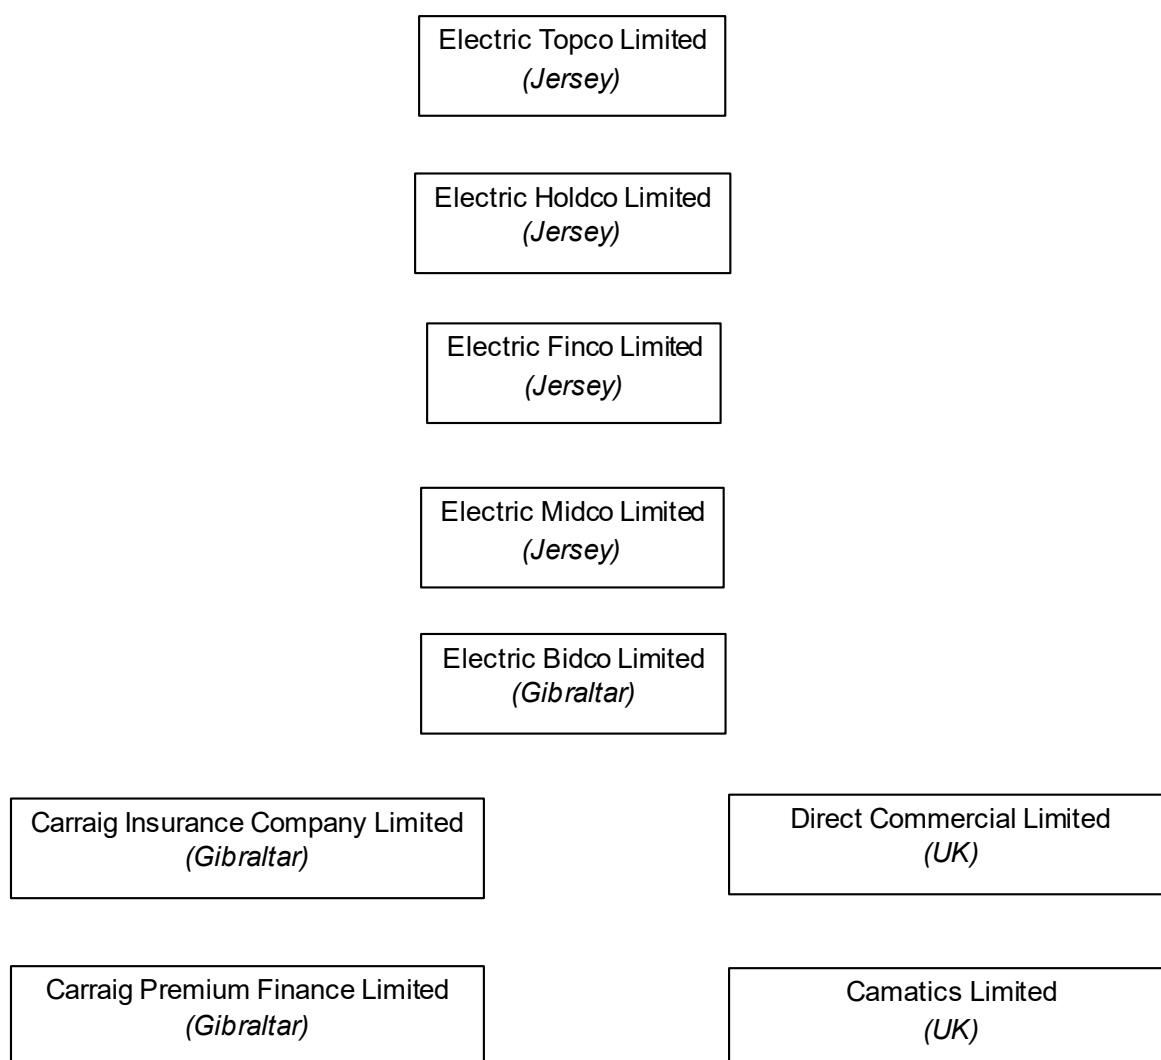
Electric Topco Limited
(Jersey)

Electric Holdco Limited
(Jersey)

Electric Finco Limited
(Jersey)

Electric Midco Limited
(Jersey)

Electric Bidco Limited
(Gibraltar)

Carraig Insurance Company Limited
(Gibraltar)

Direct Commercial Limited
(UK)

Carraig Premium Finance Limited
(Gibraltar)

Camatics Limited
(UK)